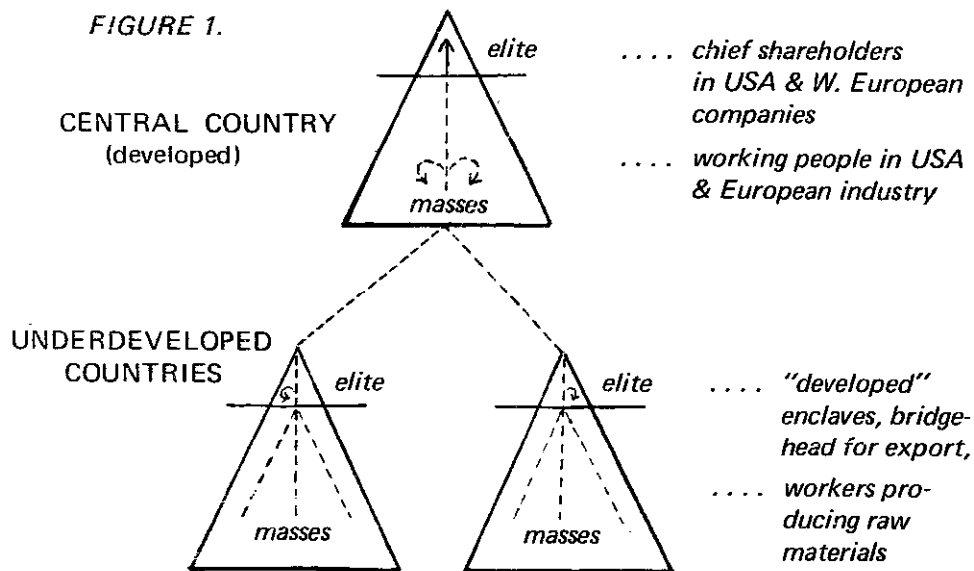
FIGURE 1.

CENTRAL COUNTRY (developed)

elite

masses

.... chief shareholders in USA & W. European companies

.... working people in USA & European industry

UNDERDEVELOPED COUNTRIES

elite

masses

elite

masses

.... "developed" enclaves, bridgehead for export,

.... workers producing raw materials